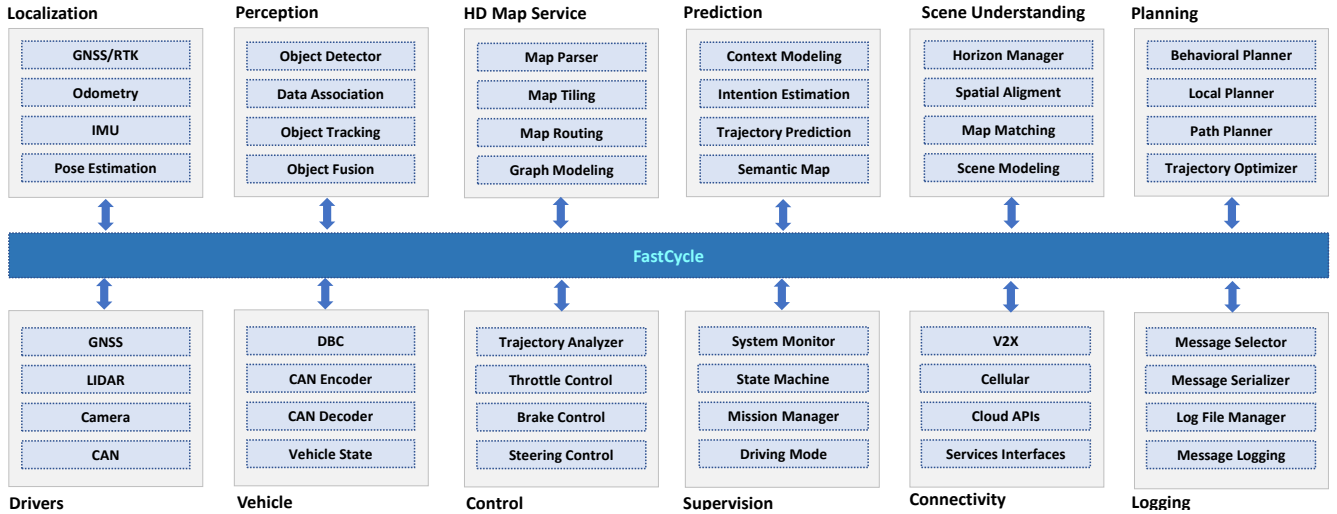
Localization
GNSS/RTK
Odometry
IMU
Pose Estimation

Perception
Object Detector
Data Association
Object Tracking
Object Fusion

HD Map Service
Map Parser
Map Tiling
Map Routing
Graph Modeling

Prediction
Context Modeling
Intention Estimation
Trajectory Prediction
Semantic Map

Scene Understanding
Horizon Manager
Spatial Aligment
Map Matching
Scene Modeling

Planning
Behavioral Planner
Local Planner
Path Planner
Trajectory Optimizer

FastCycle

GNSS
LIDAR
Camera
CAN
Drivers

DBC
CAN Encoder
CAN Decoder
Vehicle State
Vehicle

Trajectory Analyzer
Throttle Control
Brake Control
Steering Control
Control

System Monitor
State Machine
Mission Manager
Driving Mode
Supervision

V2X
Cellular
Cloud APIs
Services Interfaces
Connectivity

Message Selector
Message Serializer
Log File Manager
Message Logging
Logging